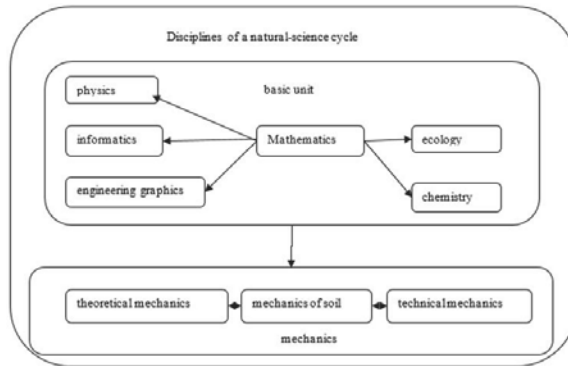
Disciplines of a natural-science cycle

basic unit

physics

informatics

Mathematics

ecology

engineering graphics

chemistry

theoretical mechanics

mechanics of soil

technical mechanics

mechanics